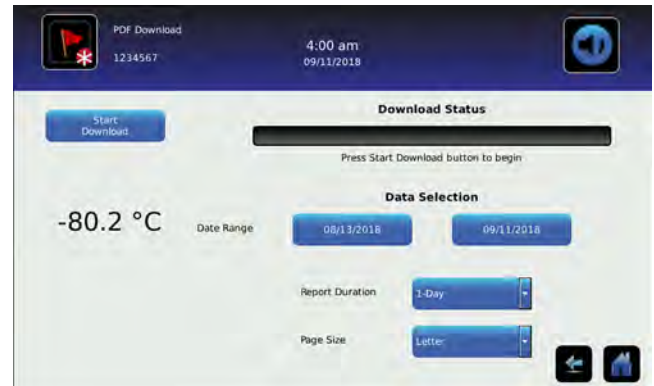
PDF Download
1234567

4:00 am
09/11/2018

Start Download

Download Status

Press Start Download button to begin

Data Selection

-80.2 °C

Date Range

08/13/2018

09/11/2018

Report Duration

1-Day

Page Size

Letter